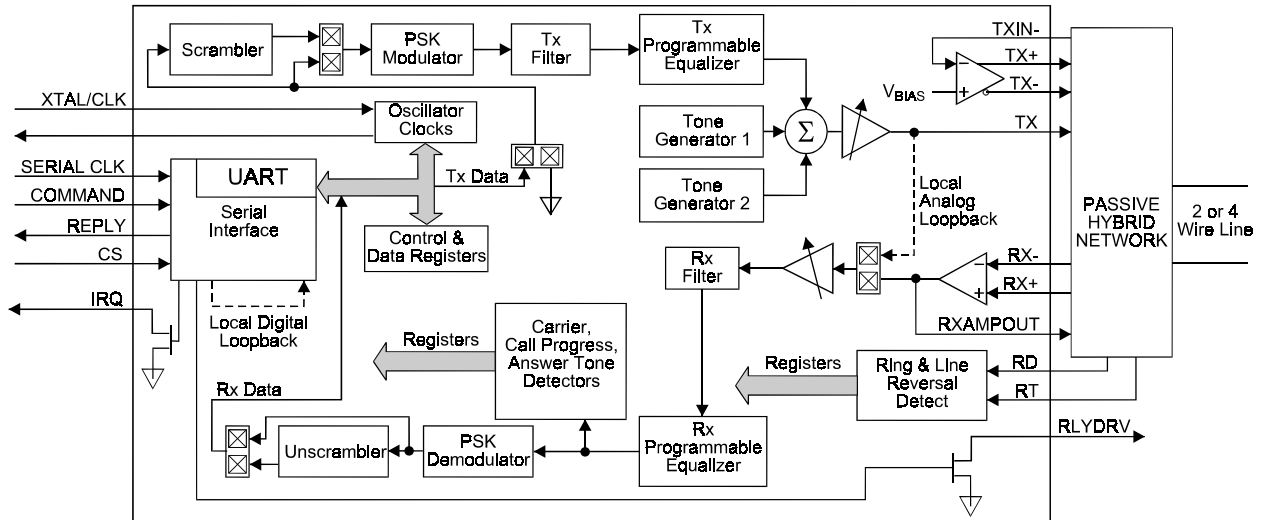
Scrambler
PSK Modulator
Tx Filter
Tx Programmable Equalizer
TXIN-
TX+
TX-
$V_{BIAS}$
XTAL/CLK
Oscillator Clocks
Tone Generator 1
$\Sigma$
TX
SERIAL CLK
UART
Tx Data
Tone Generator 2
COMMAND
Serial Interface
Local Analog Loopback
PASSIVE HYBRID NETWORK
2 or 4 Wire Line
REPLY
CS
Control & Data Registers
Rx Filter
RX-
RX+
IRQ
Local Digital Loopback
Registers
Carrier, Call Progress, Answer Tone Detectors
RXAMPOUT
Registers
Ring & Line Reversal Detect
RD
RT
Rx Data
Unscrambler
PSK Demodulator
Rx Programmable Equalizer
RLYDRV